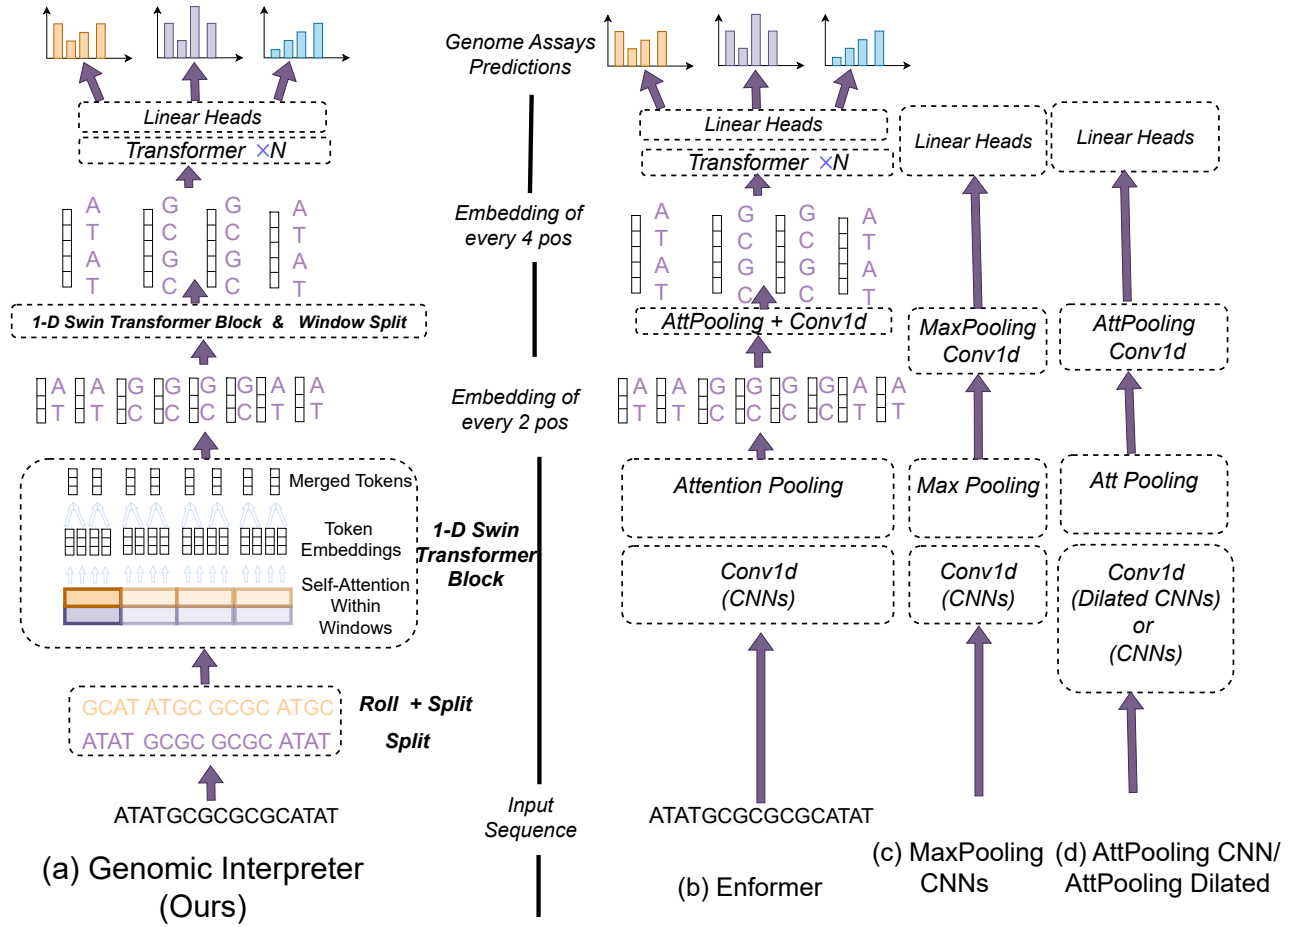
Linear Heads

Transformer ×N

A T A T G C G C G C G C A T A T

1-D Swin Transformer Block & Window Split

A T A T G C G C G C G C A T A T

Merged Tokens

Token Embeddings

Self-Attention Within Windows

GCAT ATGC GCGC ATGC

ATAT GCGC GCGC ATAT

Roll + Split

Split

ATATGCGCGCGCATAT

(a) Genomic Interpreter (Ours)

Genome Assays Predictions

Embedding of every 4 pos

Embedding of every 2 pos

1-D Swin Transformer Block

Input Sequence

Linear Heads

Transformer ×N

A T A T G C G C G C G C A T A T

AttPooling + Conv1d

A T A T G C G C G C G C A T A T

Attention Pooling

Conv1d (CNNs)

ATATGCGCGCGCATAT

(b) Enformer

Linear Heads

MaxPooling Conv1d

Max Pooling

Conv1d (CNNs)

(c) MaxPooling CNNs

Linear Heads

AttPooling Conv1d

Att Pooling

Conv1d (Dilated CNNs) or (CNNs)

(d) AttPooling CNN/ AttPooling Dilated